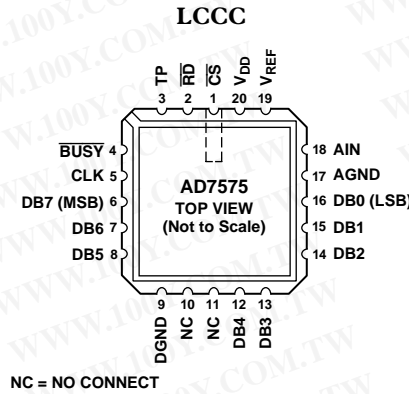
LCCC

TP 3
$\overline{RD}$ 2
$\overline{CS}$ 1
$V_{DD}$ 20
$V_{REF}$ 19

$\overline{BUSY}$ 4
CLK 5
DB7 (MSB) 6
DB6 7
DB5 8

AD7575
TOP VIEW
(Not to Scale)

18 AIN
17 AGND
16 DB0 (LSB)
15 DB1
14 DB2

9 DGND
10 NC
11 NC
12 DB4
13 DB3

NC = NO CONNECT

WWW.100Y.COM.TW